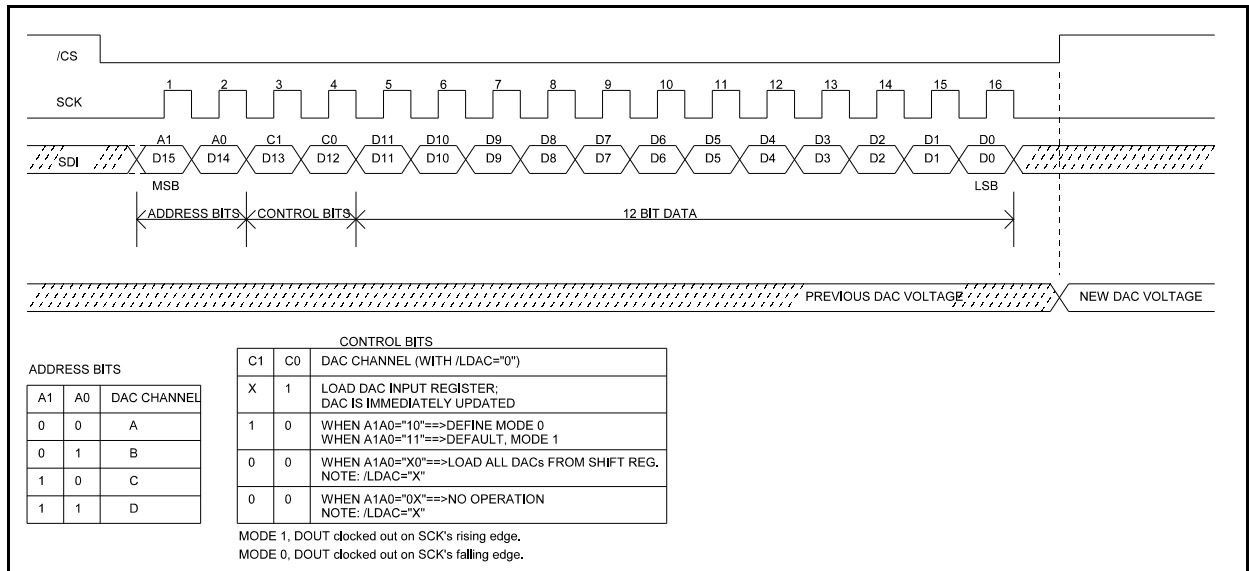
/CS

SCK

1 2 3 4 5 6 7 8 9 10 11 12 13 14 15 16

SDI

A1 A0 C1 C0 D11 D10 D9 D8 D7 D6 D5 D4 D3 D2 D1 D0

D15 D14 D13 D12 D11 D10 D9 D8 D7 D6 D5 D4 D3 D2 D1 D0

MSB

LSB

ADDRESS BITS CONTROL BITS 12 BIT DATA

PREVIOUS DAC VOLTAGE

NEW DAC VOLTAGE

ADDRESS BITS

| A1 | A0 | DAC CHANNEL |
|---|---|---|
| 0 | 0 | A |
| 0 | 1 | B |
| 1 | 0 | C |
| 1 | 1 | D |

CONTROL BITS

| C1 | C0 | DAC CHANNEL (WITH /LDAC="0") |
|---|---|---|
| X | 1 | LOAD DAC INPUT REGISTER; DAC IS IMMEDIATELY UPDATED |
| 1 | 0 | WHEN A1A0="10"==>DEFINE MODE 0 WHEN A1A0="11"==>DEFAULT, MODE 1 |
| 0 | 0 | WHEN A1A0="X0"==>LOAD ALL DACs FROM SHIFT REG. NOTE: /LDAC="X" |
| 0 | 0 | WHEN A1A0="0X"==>NO OPERATION NOTE: /LDAC="X" |

MODE 1, DOUT clocked out on SCK's rising edge.
MODE 0, DOUT clocked out on SCK's falling edge.